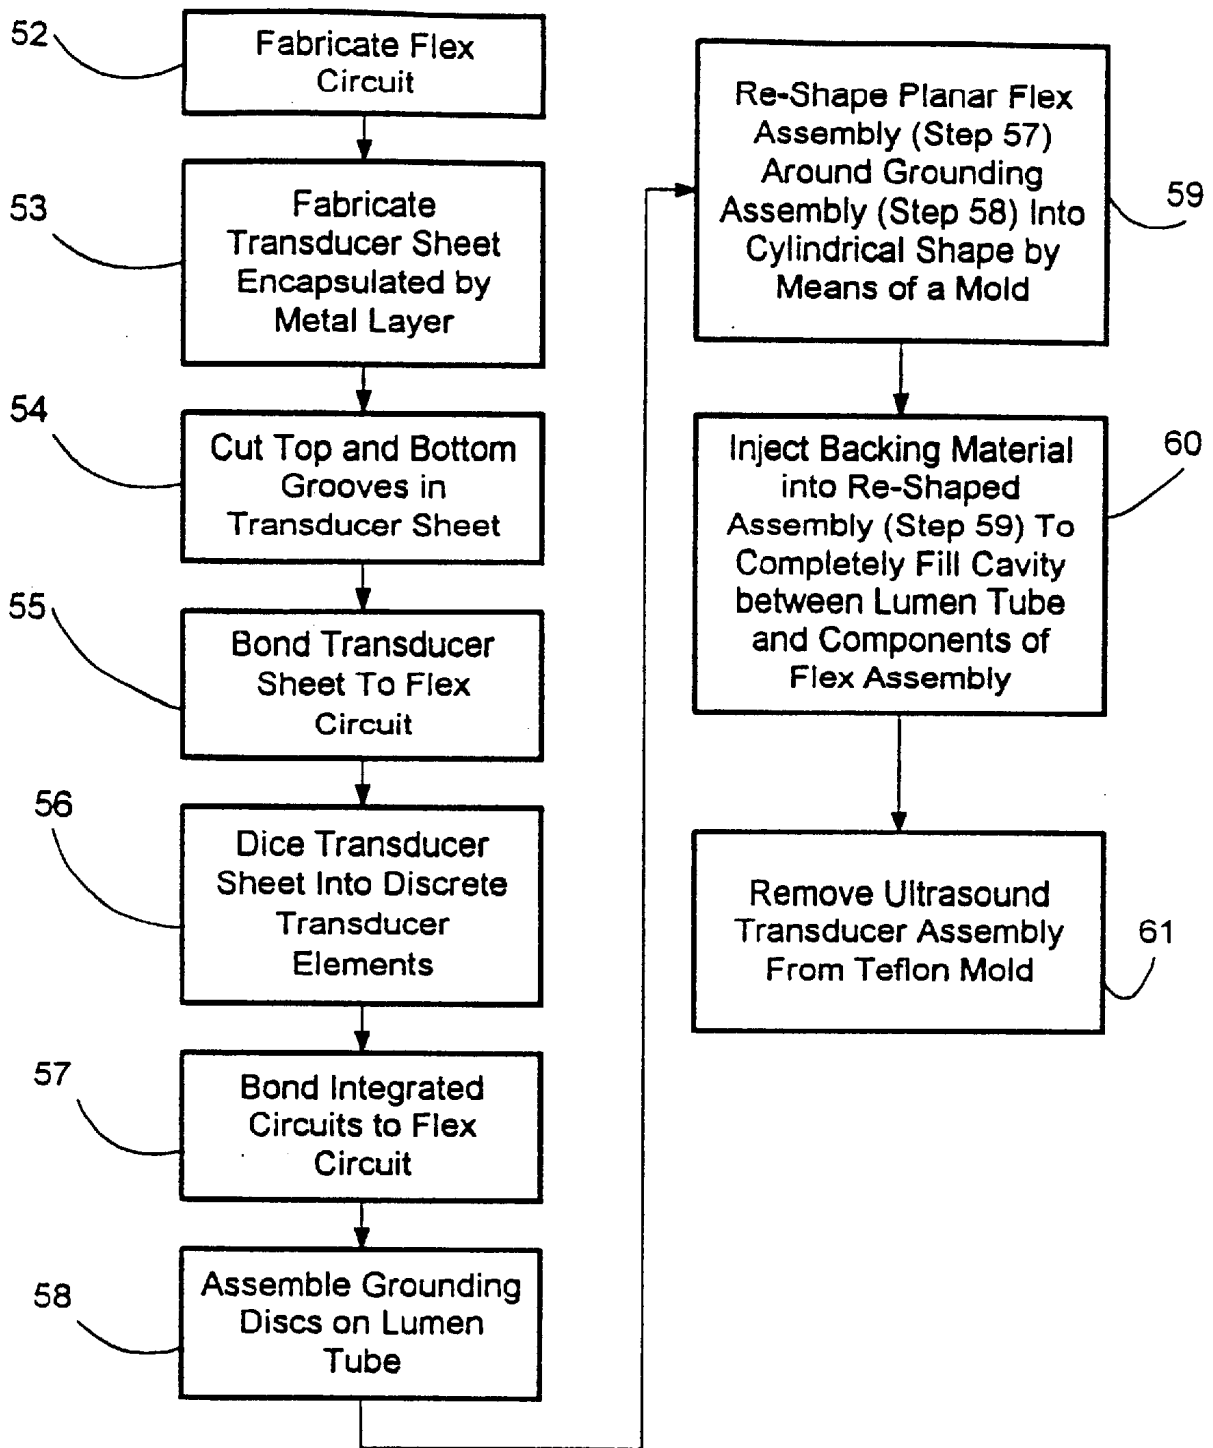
52
Fabricate Flex Circuit

53
Fabricate Transducer Sheet Encapsulated by Metal Layer

54
Cut Top and Bottom Grooves in Transducer Sheet

55
Bond Transducer Sheet To Flex Circuit

56
Dice Transducer Sheet Into Discrete Transducer Elements

57
Bond Integrated Circuits to Flex Circuit

58
Assemble Grounding Discs on Lumen Tube

Re-Shape Planar Flex Assembly (Step 57) Around Grounding Assembly (Step 58) Into Cylindrical Shape by Means of a Mold
59

Inject Backing Material into Re-Shaped Assembly (Step 59) To Completely Fill Cavity between Lumen Tube and Components of Flex Assembly
60

Remove Ultrasound Transducer Assembly From Teflon Mold
61